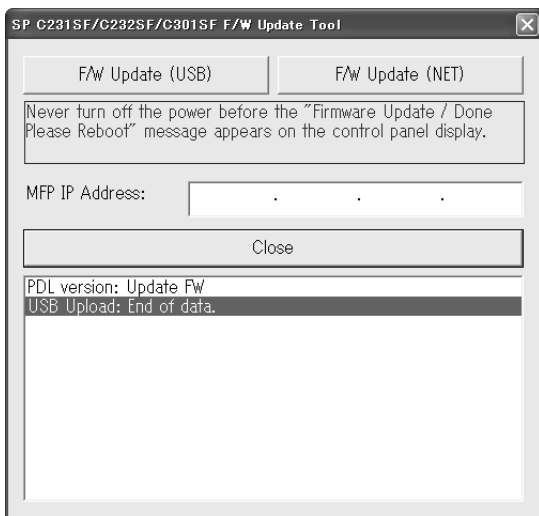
SP C231SF/C232SF/C301SF F/W Update Tool

F/W Update (USB)

F/W Update (NET)

Never turn off the power before the "Firmware Update / Done Please Reboot" message appears on the control panel display.

MFP IP Address: . . .

Close

PDL version: Update FW
USB Upload: End of data.